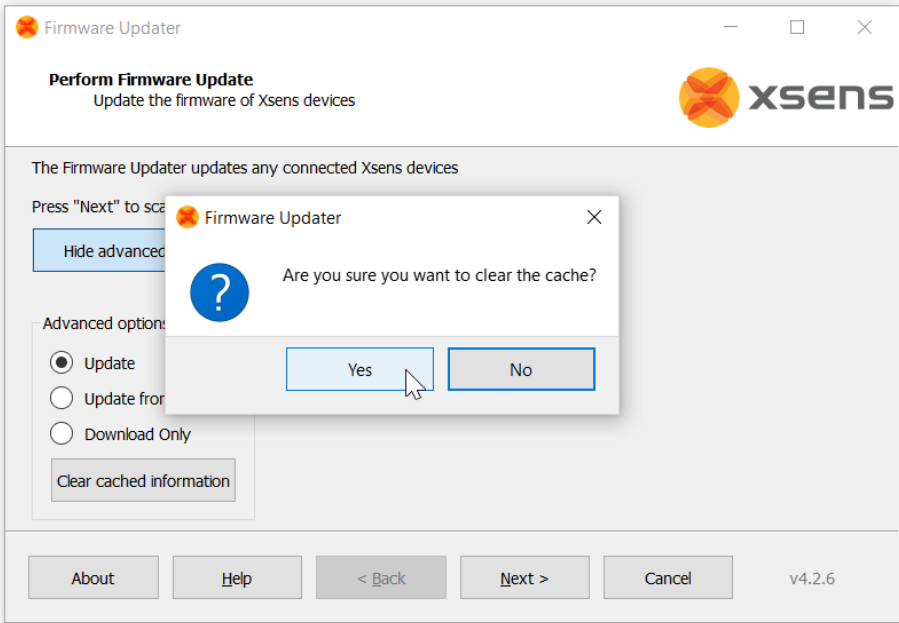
Firmware Updater

Perform Firmware Update
Update the firmware of Xsens devices

xsens

The Firmware Updater updates any connected Xsens devices

Press "Next" to sca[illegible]

Hide advanced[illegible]

Advanced options

Update

Update fro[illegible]

Download Only

Clear cached information

Firmware Updater

Are you sure you want to clear the cache?

Yes

No

About

Help

< Back

Next >

Cancel

v4.2.6